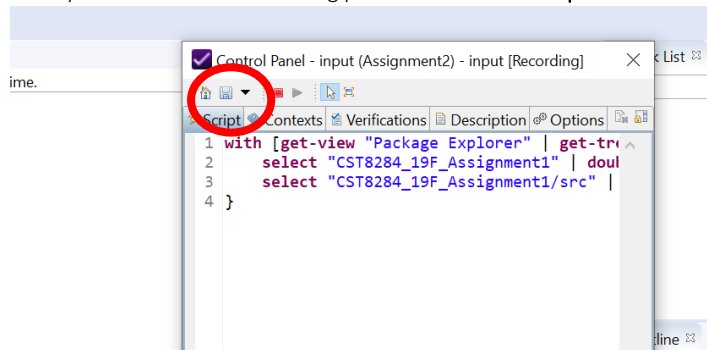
k List ☒

ime.

Control Panel - input (Assignment2) - input [Recording]

Script | Contexts | Verifications | Description | Options

1 with [get-view "Package Explorer" | get-tre
2     select "CST8284_19F_Assignment1" | doub
3     select "CST8284_19F_Assignment1/src" |
4 }

tline ☒